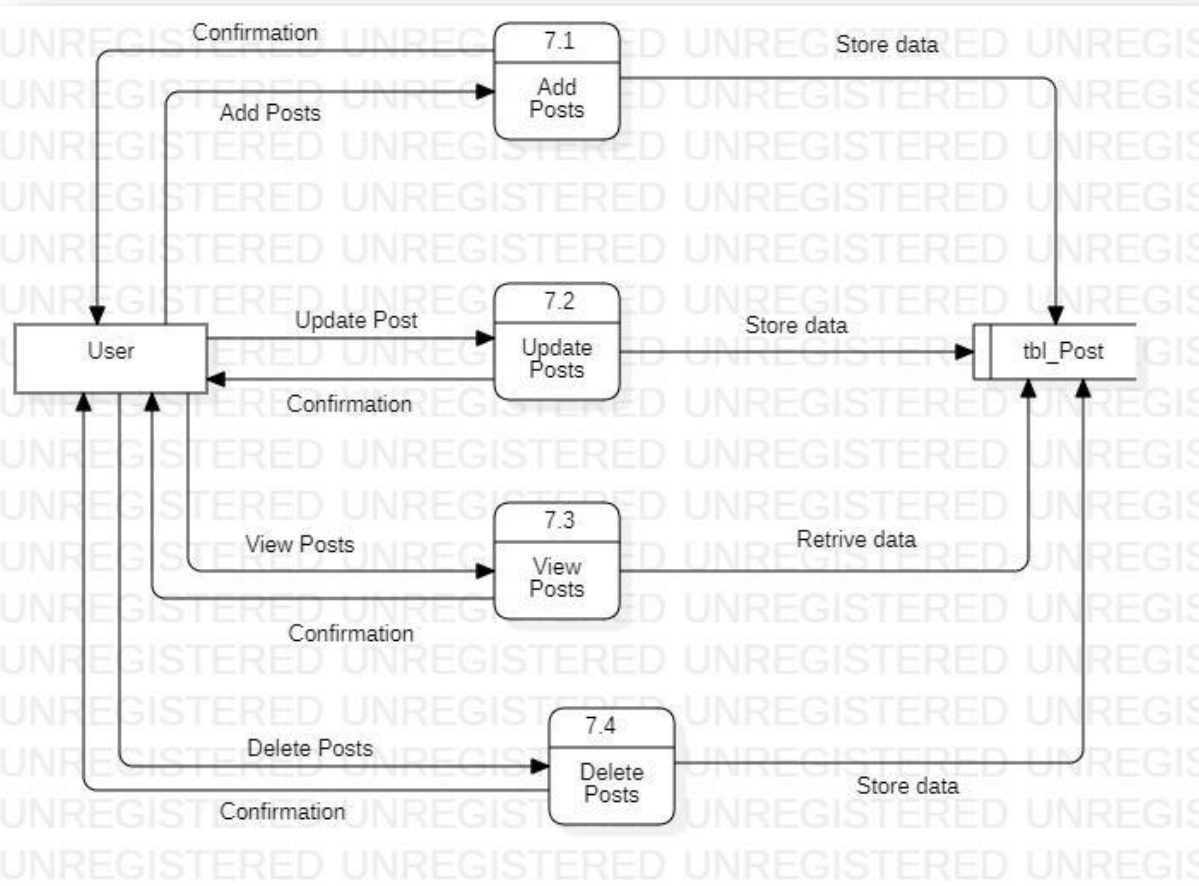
Confirmation

7.1
Add Posts

Store data

Add Posts

7.2
Update Posts

Update Post

Store data

User

tbl_Post

Confirmation

7.3
View Posts

View Posts

Retrive data

Confirmation

7.4
Delete Posts

Delete Posts

Store data

Confirmation

UNREGISTERED UNREGISTERED UNREGISTERED UNREGIS